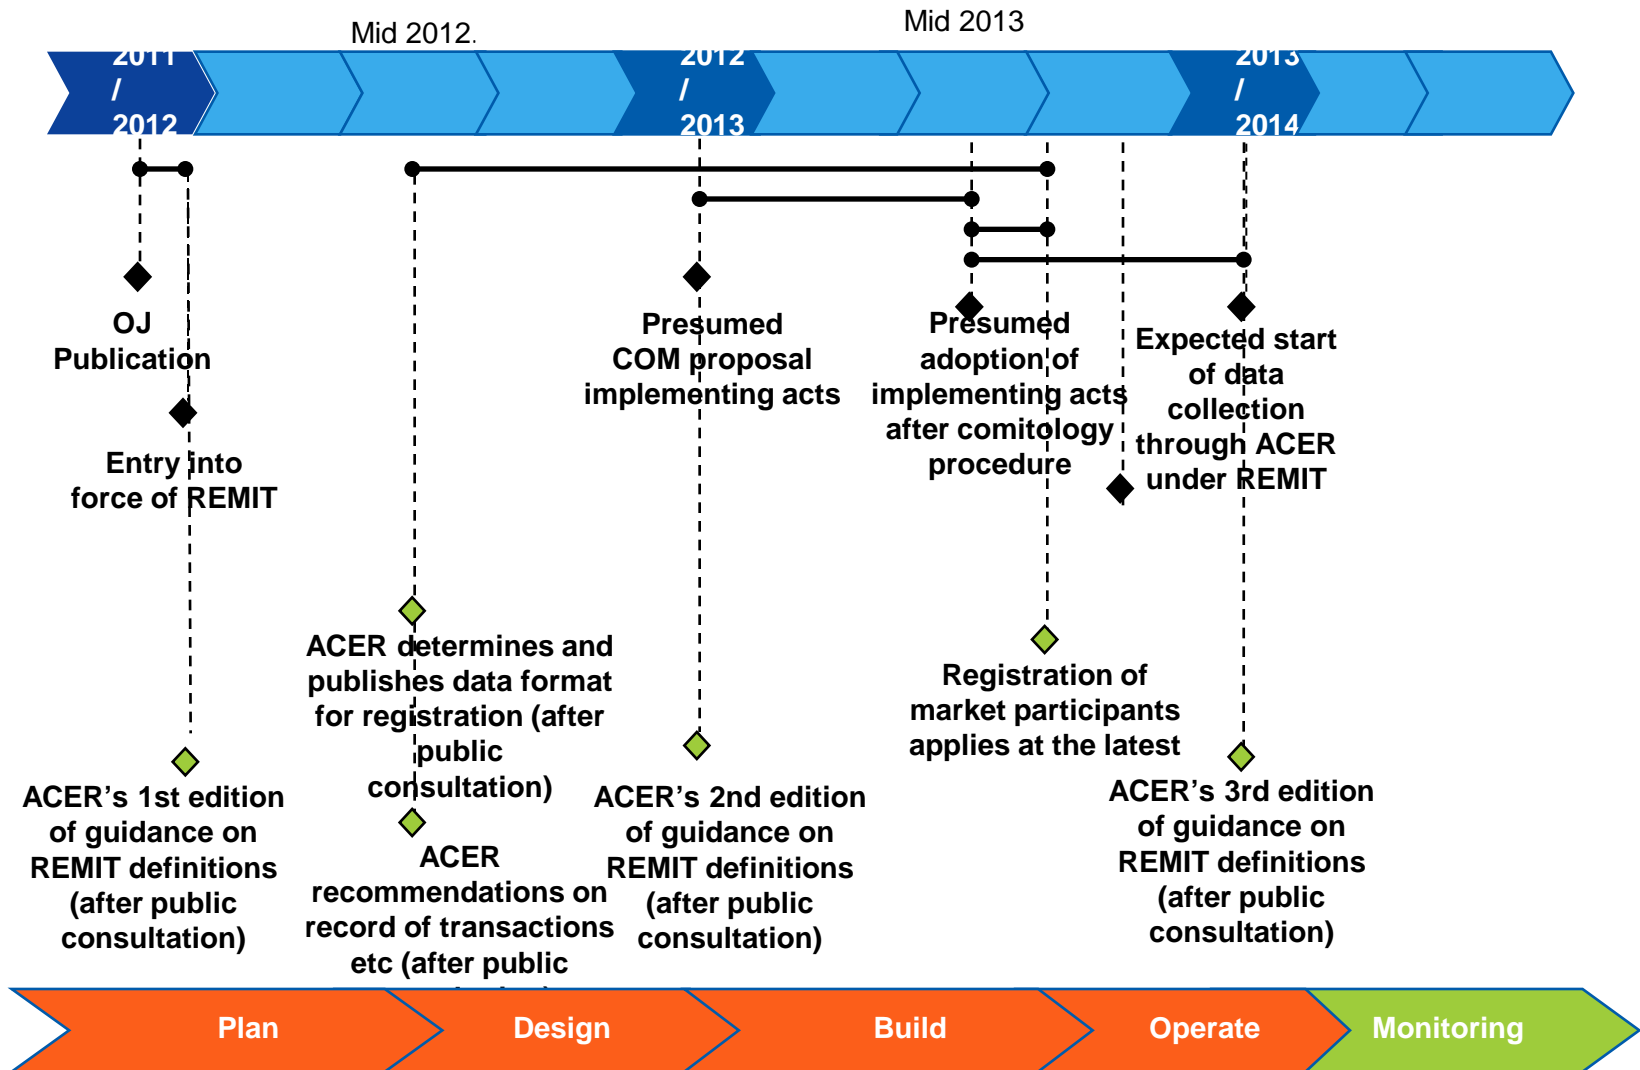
Mid 2012.

Mid 2013

2011 / 2012

2012 / 2013

2013 / 2014

OJ Publication

Entry into force of REMIT

Presumed COM proposal implementing acts

Presumed adoption of implementing acts after comitology procedure

Expected start of data collection through ACER under REMIT

ACER determines and publishes data format for registration (after public consultation)

Registration of market participants applies at the latest

ACER's 1st edition of guidance on REMIT definitions (after public consultation)

ACER recommendations on record of transactions etc (after public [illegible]

ACER's 2nd edition of guidance on REMIT definitions (after public consultation)

ACER's 3rd edition of guidance on REMIT definitions (after public consultation)

Plan

Design

Build

Operate

Monitoring